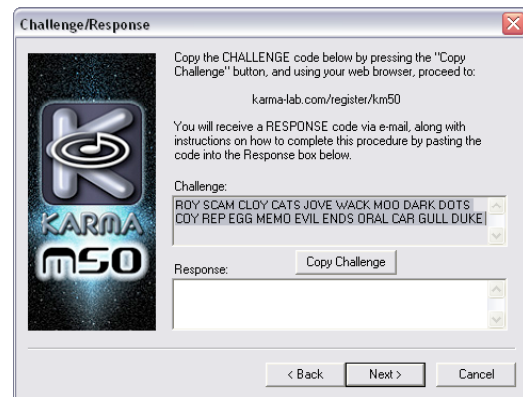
Challenge/Response

KARMA
m50

Copy the CHALLENGE code below by pressing the "Copy Challenge" button, and using your web browser, proceed to:

karma-lab.com/register/km50

You will receive a RESPONSE code via e-mail, along with instructions on how to complete this procedure by pasting the code into the Response box below.

Challenge:

ROY SCAM CLOY CATS JOVE WACK MOO DARK DOTS COY REP EGG MEMO EVIL ENDS ORAL CAR GULL DUKE

Copy Challenge

Response:

< Back

Next >

Cancel